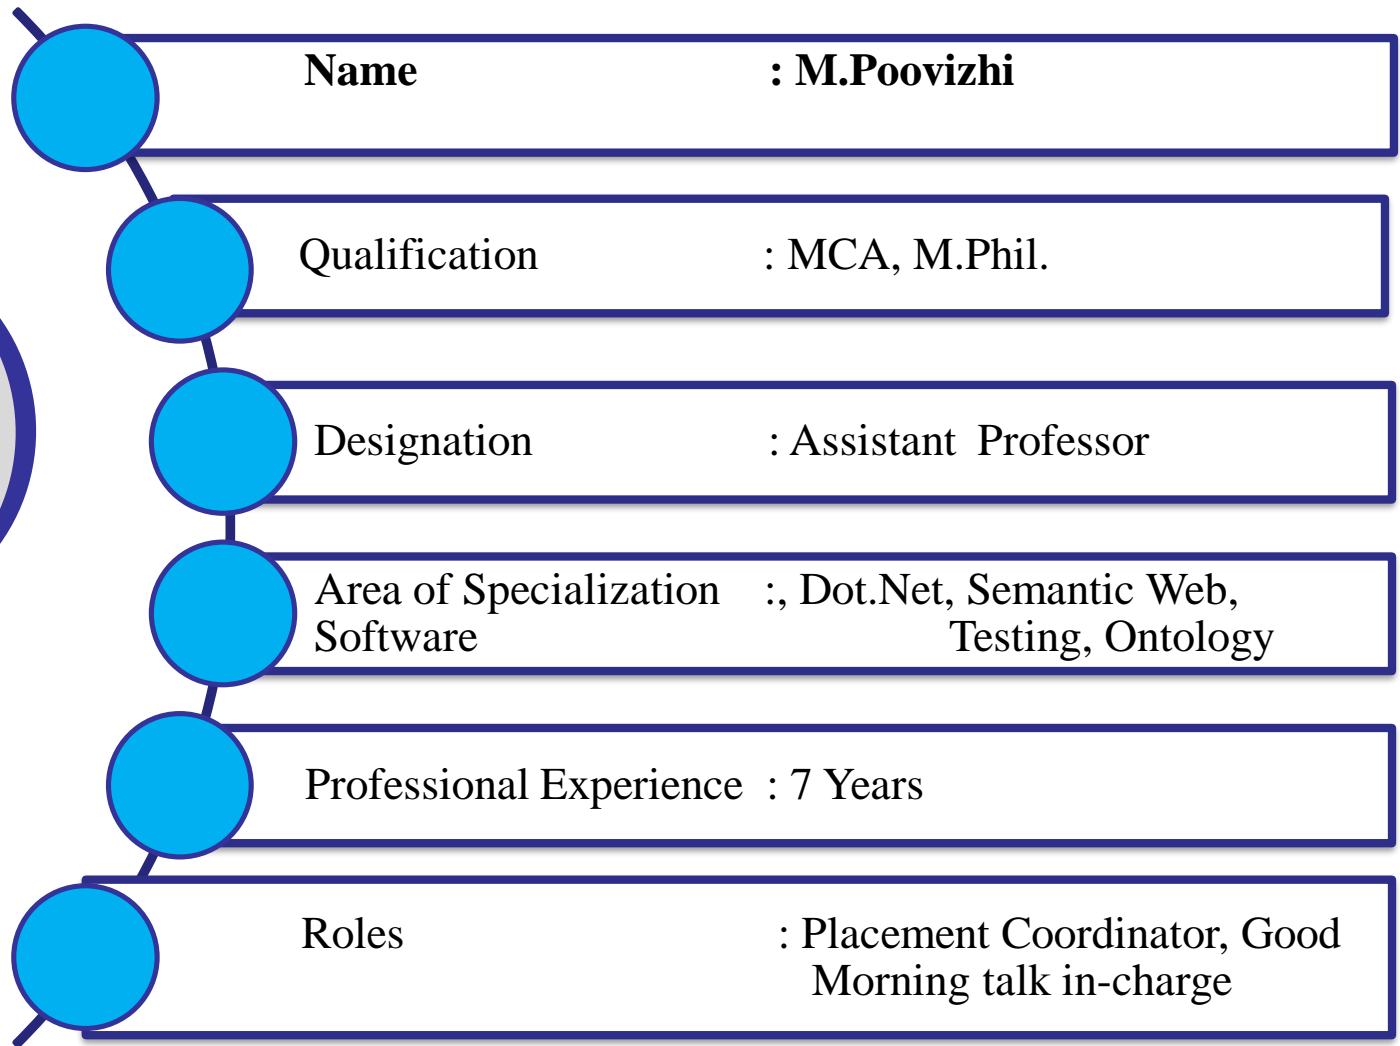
Name : M.Poovizhi

Qualification : MCA, M.Phil.

Designation : Assistant Professor

Area of Specialization :, Dot.Net, Semantic Web, Software Testing, Ontology

Professional Experience : 7 Years

Roles : Placement Coordinator, Good Morning talk in-charge